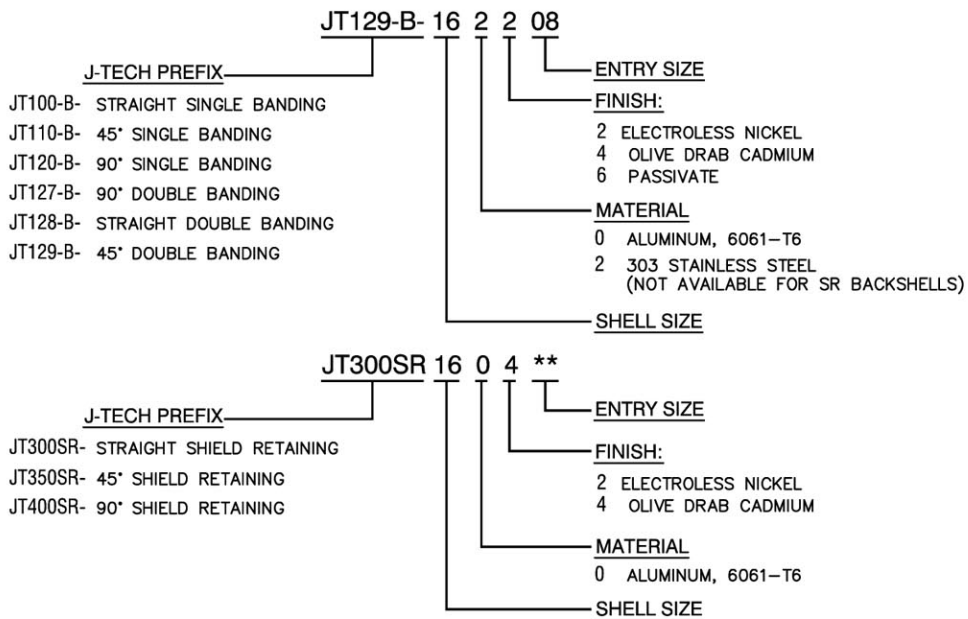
JT129-B- 16 2 2 08

J-TECH PREFIX

JT100-B- STRAIGHT SINGLE BANDING
JT110-B- 45° SINGLE BANDING
JT120-B- 90° SINGLE BANDING
JT127-B- 90° DOUBLE BANDING
JT128-B- STRAIGHT DOUBLE BANDING
JT129-B- 45° DOUBLE BANDING

ENTRY SIZE

FINISH:
2 ELECTROLESS NICKEL
4 OLIVE DRAB CADMIUM
6 PASSIVATE

MATERIAL
0 ALUMINUM, 6061–T6
2 303 STAINLESS STEEL (NOT AVAILABLE FOR SR BACKSHELLS)

SHELL SIZE

JT300SR 16 0 4 **

J-TECH PREFIX

JT300SR- STRAIGHT SHIELD RETAINING
JT350SR- 45° SHIELD RETAINING
JT400SR- 90° SHIELD RETAINING

ENTRY SIZE

FINISH:
2 ELECTROLESS NICKEL
4 OLIVE DRAB CADMIUM

MATERIAL
0 ALUMINUM, 6061–T6

SHELL SIZE